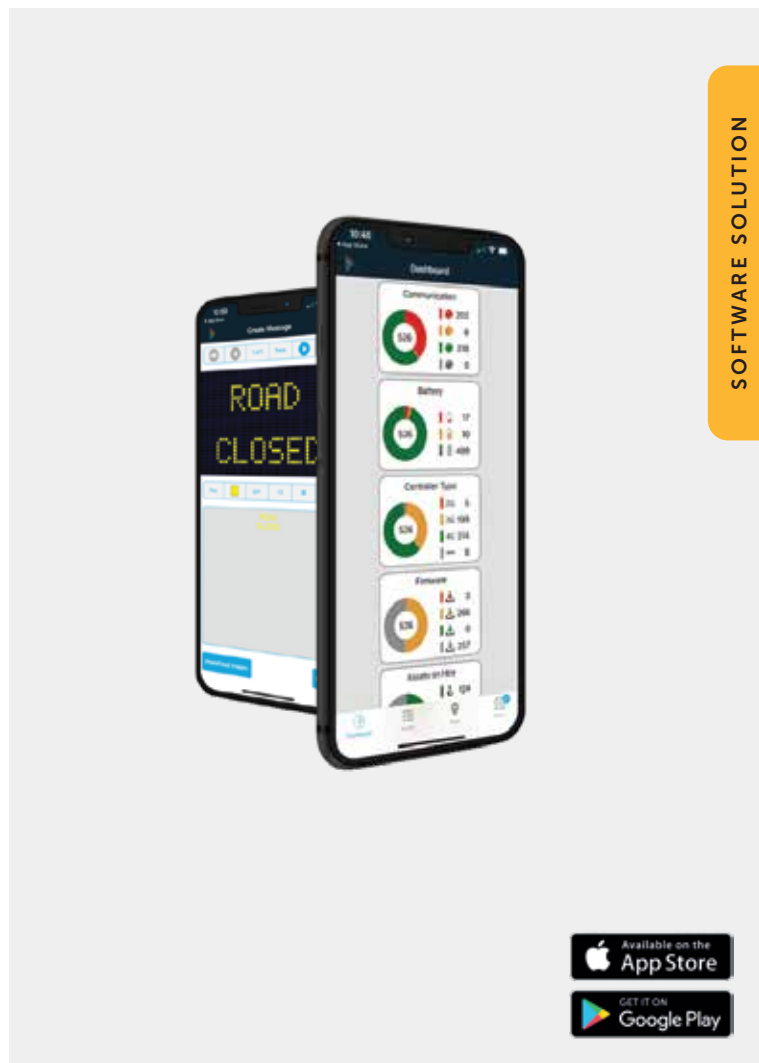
SOFTWARE SOLUTION

Create Message

ROAD
CLOSED

10:45

Dashboard

Communication
526
202
6
318
0

Battery
526
17
10
499

Controller Type
526
5
169
314
0

Firmware
526
0
266
0
257

Assets on Hire
124

Dashboard

Available on the
App Store

GET IT ON
Google Play